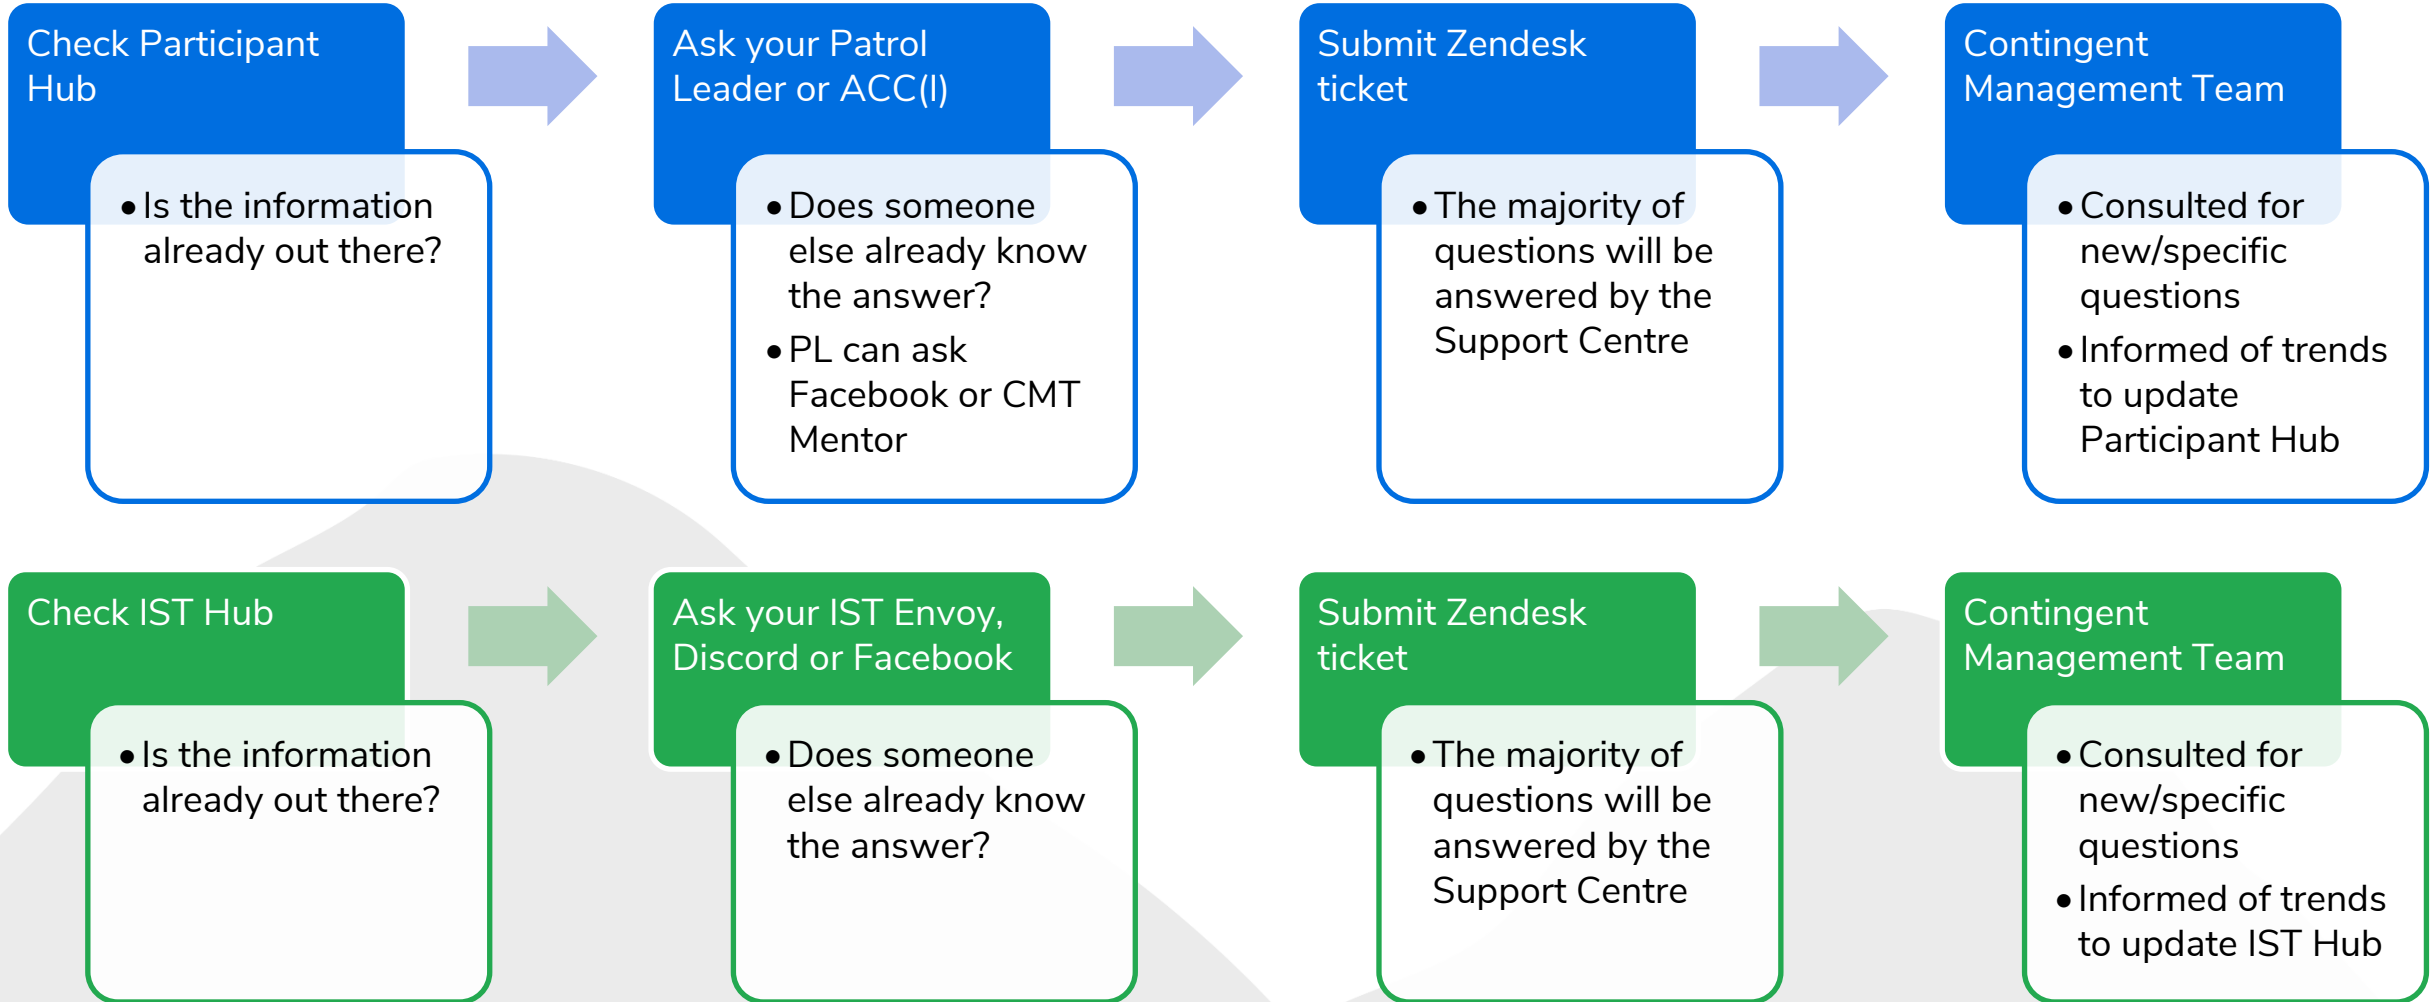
Check Participant Hub

- Is the information already out there?

Ask your Patrol Leader or ACC(I)

- Does someone else already know the answer?
- PL can ask Facebook or CMT Mentor

Submit Zendesk ticket

- The majority of questions will be answered by the Support Centre

Contingent Management Team

- Consulted for new/specific questions
- Informed of trends to update Participant Hub

Check IST Hub

- Is the information already out there?

Ask your IST Envoy, Discord or Facebook

- Does someone else already know the answer?

Submit Zendesk ticket

- The majority of questions will be answered by the Support Centre

Contingent Management Team

- Consulted for new/specific questions
- Informed of trends to update IST Hub